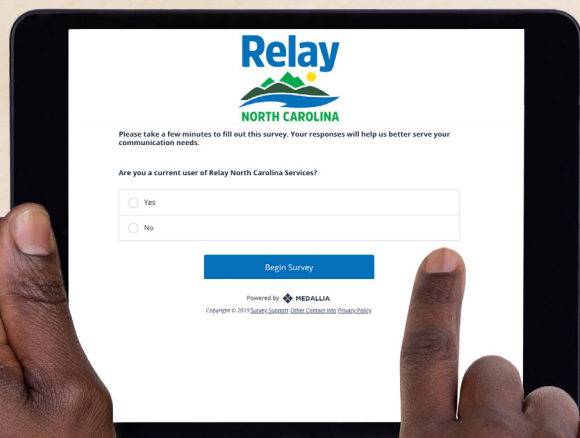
Relay
NORTH CAROLINA

Please take a few minutes to fill out this survey. Your responses will help us better serve your communication needs.

Are you a current user of Relay North Carolina Services?

Yes

No

Begin Survey

Powered by MEDALLIA

Copyright © 2019 Survey Support Other Contact Info Privacy Policy